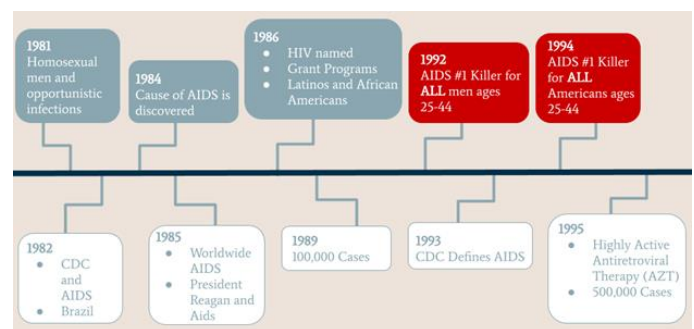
1981
Homosexual men and opportunistic infections

1984
Cause of AIDS is discovered

1986
- HIV named
- Grant Programs
- Latinos and African Americans

1992
AIDS #1 Killer for ALL men ages 25-44

1994
AIDS #1 Killer for ALL Americans ages 25-44

1982
- CDC and AIDS
- Brazil

1985
- Worldwide AIDS
- President Reagan and Aids

1989
100,000 Cases

1993
CDC Defines AIDS

1995
- Highly Active Antiretroviral Therapy (AZT)
- 500,000 Cases